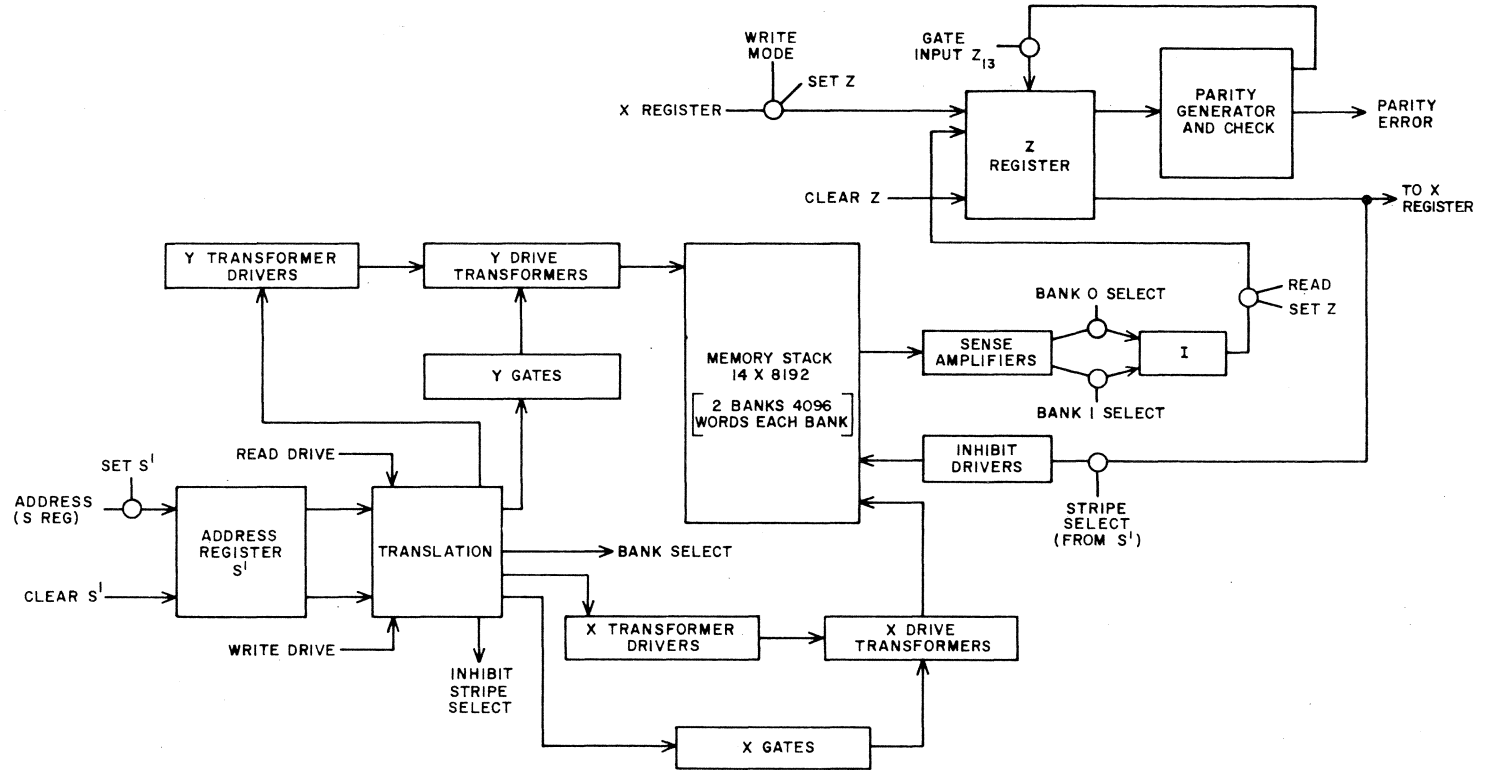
WRITE MODE
SET Z
X REGISTER
GATE INPUT $Z_{13}$
Z REGISTER
PARITY GENERATOR AND CHECK
PARITY ERROR
CLEAR Z
TO X REGISTER
Y TRANSFORMER DRIVERS
Y DRIVE TRANSFORMERS
MEMORY STACK 14 X 8192
[2 BANKS 4096 WORDS EACH BANK]
BANK 0 SELECT
READ
SET Z
SENSE AMPLIFIERS
I
BANK 1 SELECT
Y GATES
READ DRIVE
SET $S^1$
ADDRESS (S REG)
ADDRESS REGISTER $S^1$
TRANSLATION
CLEAR $S^1$
WRITE DRIVE
INHIBIT DRIVERS
STRIPE SELECT (FROM $S^1$)
BANK SELECT
INHIBIT STRIPE SELECT
X TRANSFORMER DRIVERS
X DRIVE TRANSFORMERS
X GATES